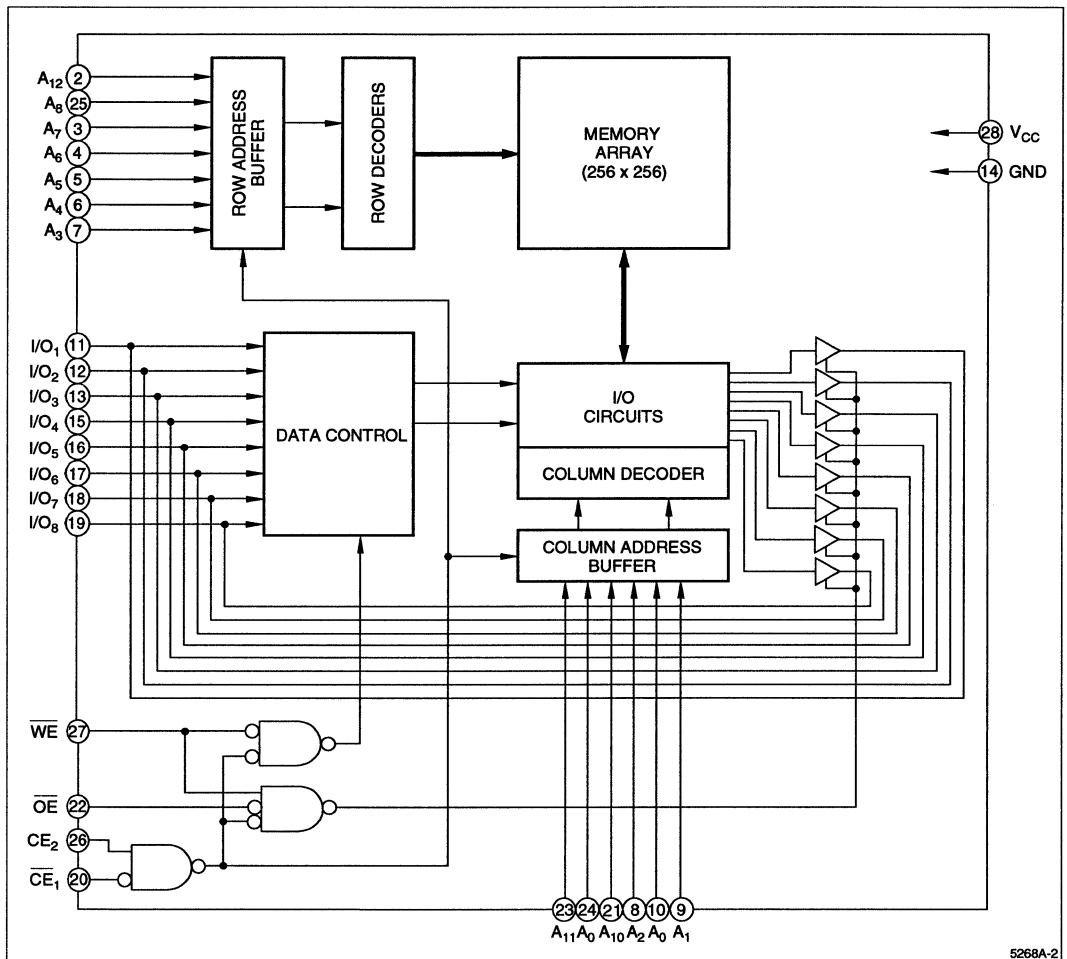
$A_{12}$ 2
$A_8$ 25
$A_7$ 3
$A_6$ 4
$A_5$ 5
$A_4$ 6
$A_3$ 7

ROW ADDRESS BUFFER

ROW DECODERS

MEMORY ARRAY (256 x 256)

28 $V_{CC}$
14 GND

$I/O_1$ 11
$I/O_2$ 12
$I/O_3$ 13
$I/O_4$ 15
$I/O_5$ 16
$I/O_6$ 17
$I/O_7$ 18
$I/O_8$ 19

DATA CONTROL

I/O CIRCUITS

COLUMN DECODER

COLUMN ADDRESS BUFFER

$\overline{WE}$ 27
$\overline{OE}$ 22
$CE_2$ 26
$\overline{CE}_1$ 20

23 24 21 8 10 9
$A_{11}$ $A_0$ $A_{10}$ $A_2$ $A_0$ $A_1$

5268A-2